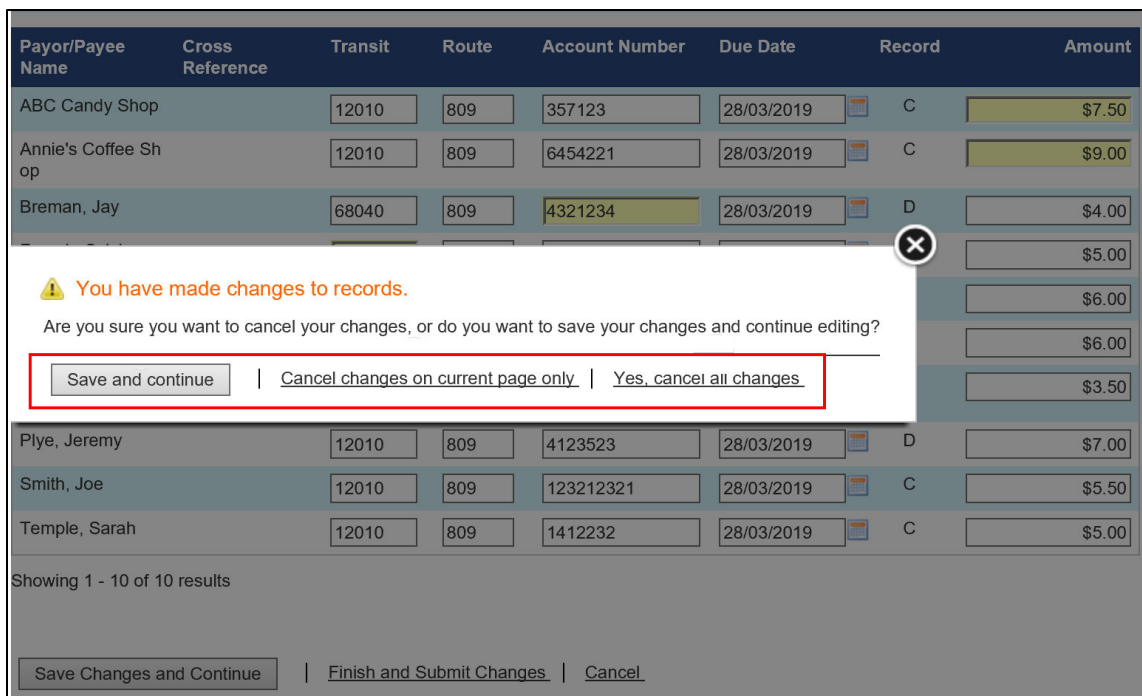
| Payor/Payee Name | Cross Reference | Transit | Route | Account Number | Due Date | Record | Amount |
|---|---|---|---|---|---|---|---|
| ABC Candy Shop | | 12010 | 809 | 357123 | 28/03/2019 | C | $7.50 |
| Annie's Coffee Shop | | 12010 | 809 | 6454221 | 28/03/2019 | C | $9.00 |
| Breman, Jay | | 68040 | 809 | 4321234 | 28/03/2019 | D | $4.00 |
| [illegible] | | | | | | | $5.00 |
| | | | | | | | $6.00 |
| | | | | | | | $6.00 |
| | | | | | | | $3.50 |
| Plye, Jeremy | | 12010 | 809 | 4123523 | 28/03/2019 | D | $7.00 |
| Smith, Joe | | 12010 | 809 | 123212321 | 28/03/2019 | C | $5.50 |
| Temple, Sarah | | 12010 | 809 | 1412232 | 28/03/2019 | C | $5.00 |

You have made changes to records.

Are you sure you want to cancel your changes, or do you want to save your changes and continue editing?

Save and continue | Cancel changes on current page only | Yes, cancel all changes

Showing 1 - 10 of 10 results

Save Changes and Continue | Finish and Submit Changes | Cancel